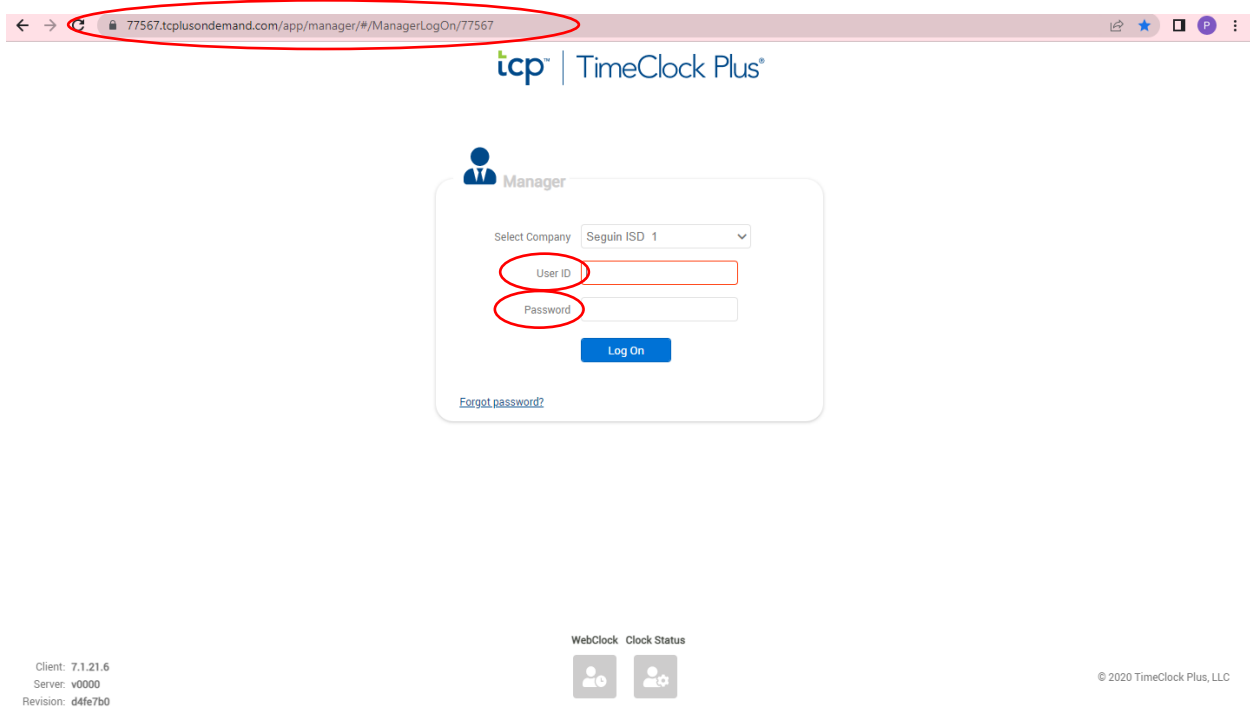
77567.tcplusondemand.com/app/manager/#/ManagerLogOn/77567

P

tcp™ | TimeClock Plus®

Manager

Select Company Seguin ISD 1

User ID

Password

Log On

Forgot password?

WebClock Clock Status

Client: 7.1.21.6
Server: v0000
Revision: d4fe7b0

© 2020 TimeClock Plus, LLC